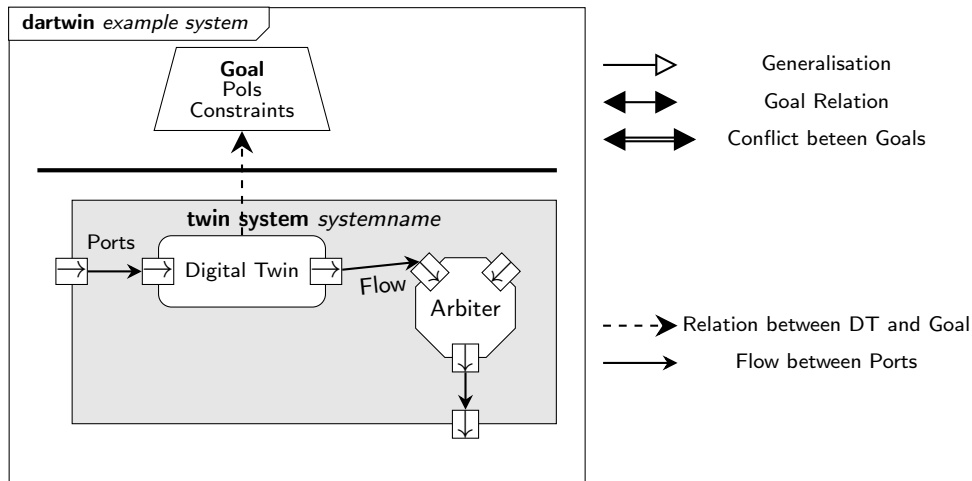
**dartwin** *example system*

**Goal**
PoIs
Constraints

**twin system** *systemname*

Ports

Digital Twin

Flow

Arbiter

Generalisation

Goal Relation

Conflict beteen Goals

Relation between DT and Goal

Flow between Ports